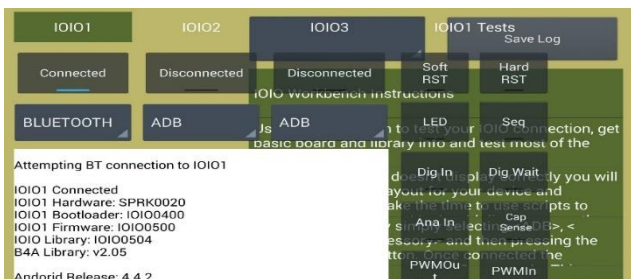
IOIO1 IOIO2 IOIO3 IOIO1 Tests

Save Log

Connected Disconnected Disconnected

Soft RST

Hard RST

IOIO Workbench Instructions

BLUETOOTH ADB ADB

LED Seq

Us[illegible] to test your IOIO connection, get basic board and library info and test most of the

Attempting BT connection to IOIO1

IOIO1 Connected
IOIO1 Hardware: SPRK0020
IOIO1 Bootloader: IOIO0400
IOIO1 Firmware: IOIO0500
IOIO Library: IOIO0504
B4A Library: v2.05

Andorid Release: 4.4.2

Dig In Dig Wait

Ana In

Cap Sense

PWMOu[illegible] PWMIn

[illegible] do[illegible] you will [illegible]ayout for your device and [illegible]ake the time to use scripts to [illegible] simply selecting <ADB>, <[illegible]essory> and then pressing the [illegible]tton. Once connected the